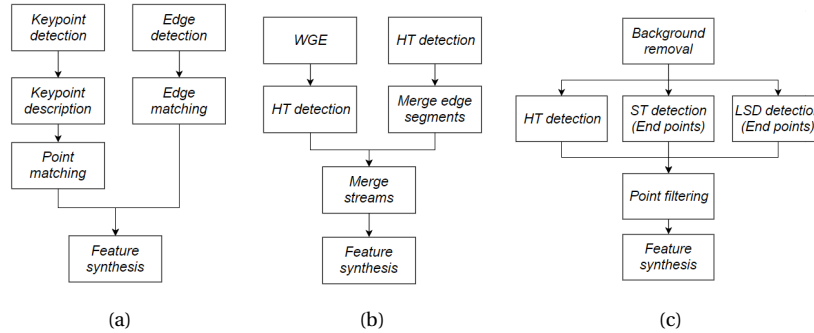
Keypoint detection

Edge detection

Keypoint description

Edge matching

Point matching

Feature synthesis

(a)

WGE

HT detection

HT detection

Merge edge segments

Merge streams

Feature synthesis

(b)

Background removal

HT detection

ST detection (End points)

LSD detection (End points)

Point filtering

Feature synthesis

(c)